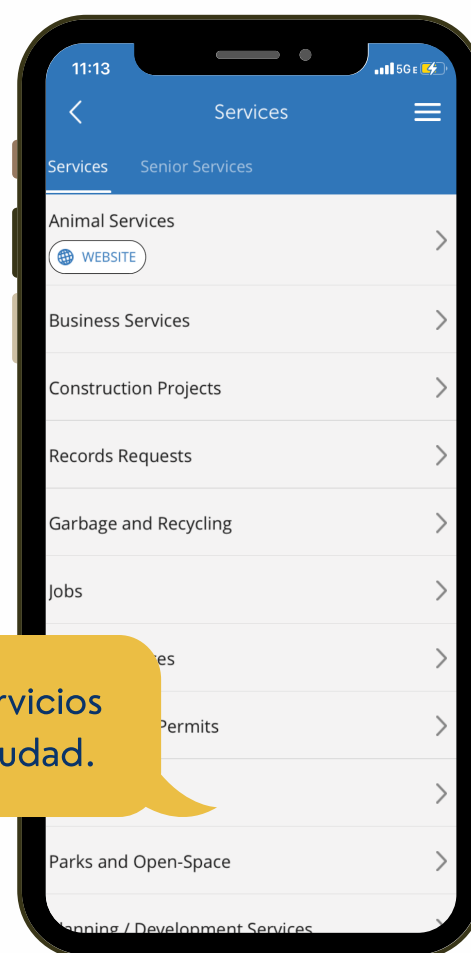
11:13

5G E

Services

Services Senior Services

Animal Services

WEBSITE

Business Services

Construction Projects

Records Requests

Garbage and Recycling

Jobs

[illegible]es

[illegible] Permits

Parks and Open-Space

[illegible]anning / Development Services

rvicios
udad.